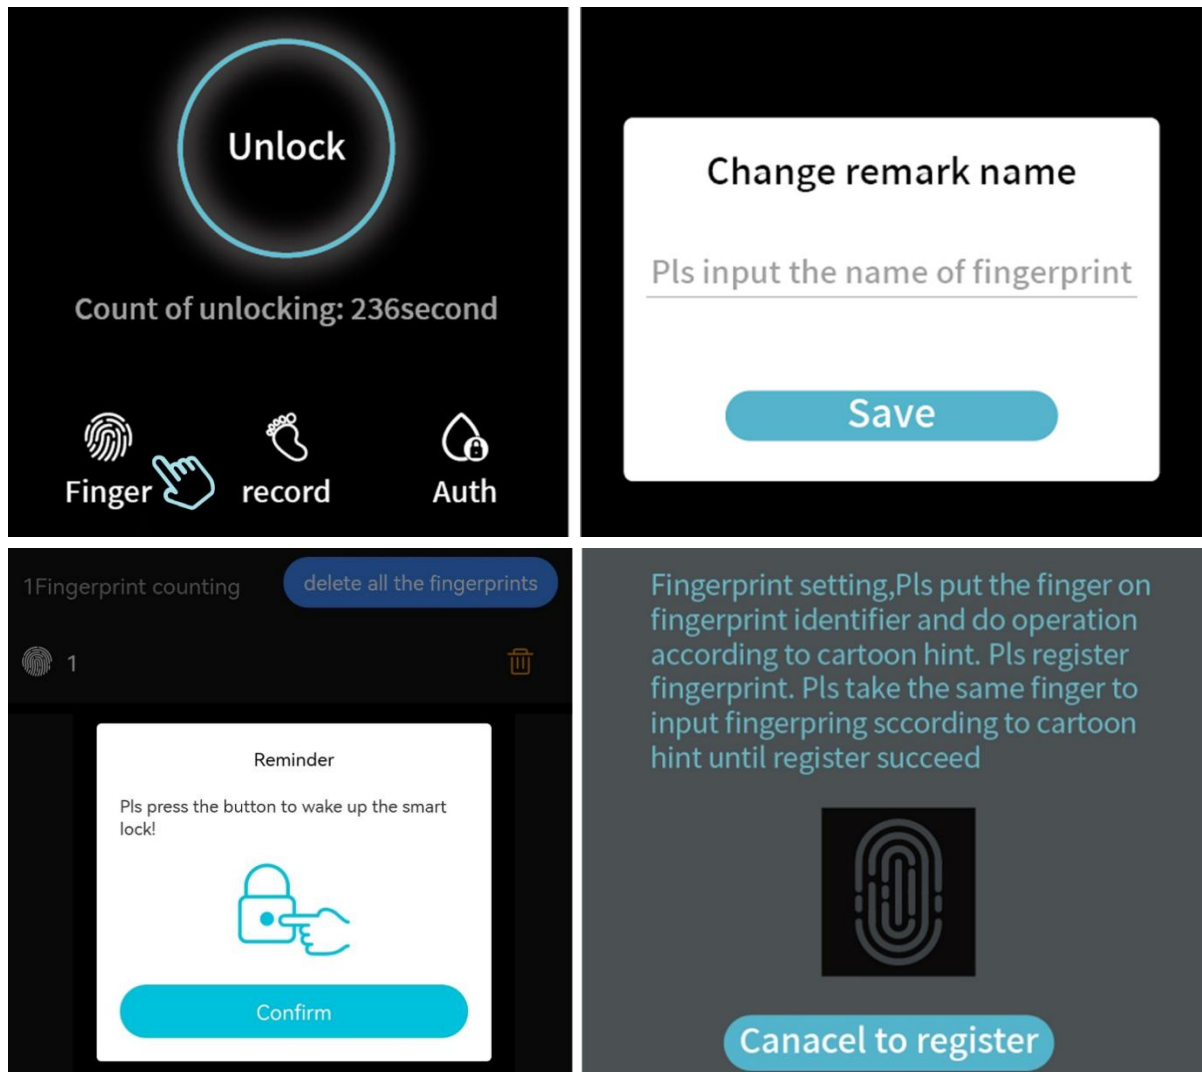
Unlock

Count of unlocking: 236second

Finger record Auth

Change remark name

Pls input the name of fingerprint

Save

1Fingerprint counting

delete all the fingerprints

1

Reminder

Pls press the button to wake up the smart lock!

Confirm

Fingerprint setting,Pls put the finger on fingerprint identifier and do operation according to cartoon hint. Pls register fingerprint. Pls take the same finger to input fingerpring sccording to cartoon hint until register succeed

Canacel to register